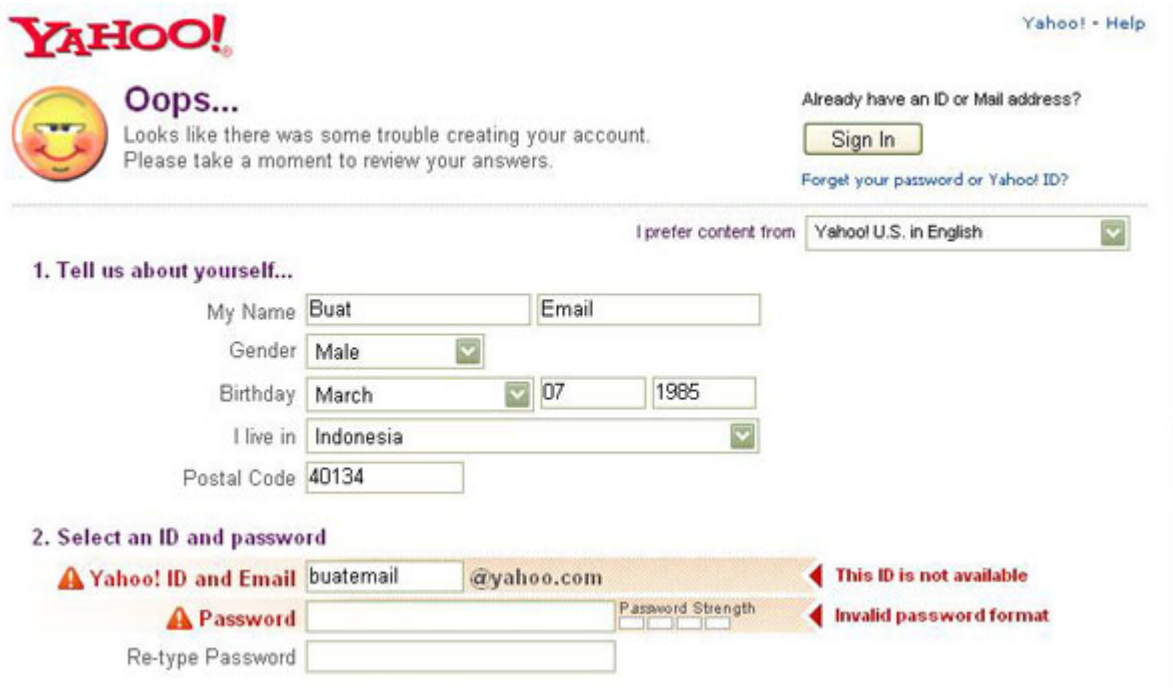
YAHOO!

Yahoo! - Help

Oops...
Looks like there was some trouble creating your account.
Please take a moment to review your answers.

Already have an ID or Mail address?
Sign In
Forget your password or Yahoo! ID?

I prefer content from Yahoo! U.S. in English

1. Tell us about yourself...

My Name Buat Email
Gender Male
Birthday March 07 1985
I live in Indonesia
Postal Code 40134

2. Select an ID and password

Yahoo! ID and Email buatemail @yahoo.com This ID is not available
Password Password Strength Invalid password format
Re-type Password